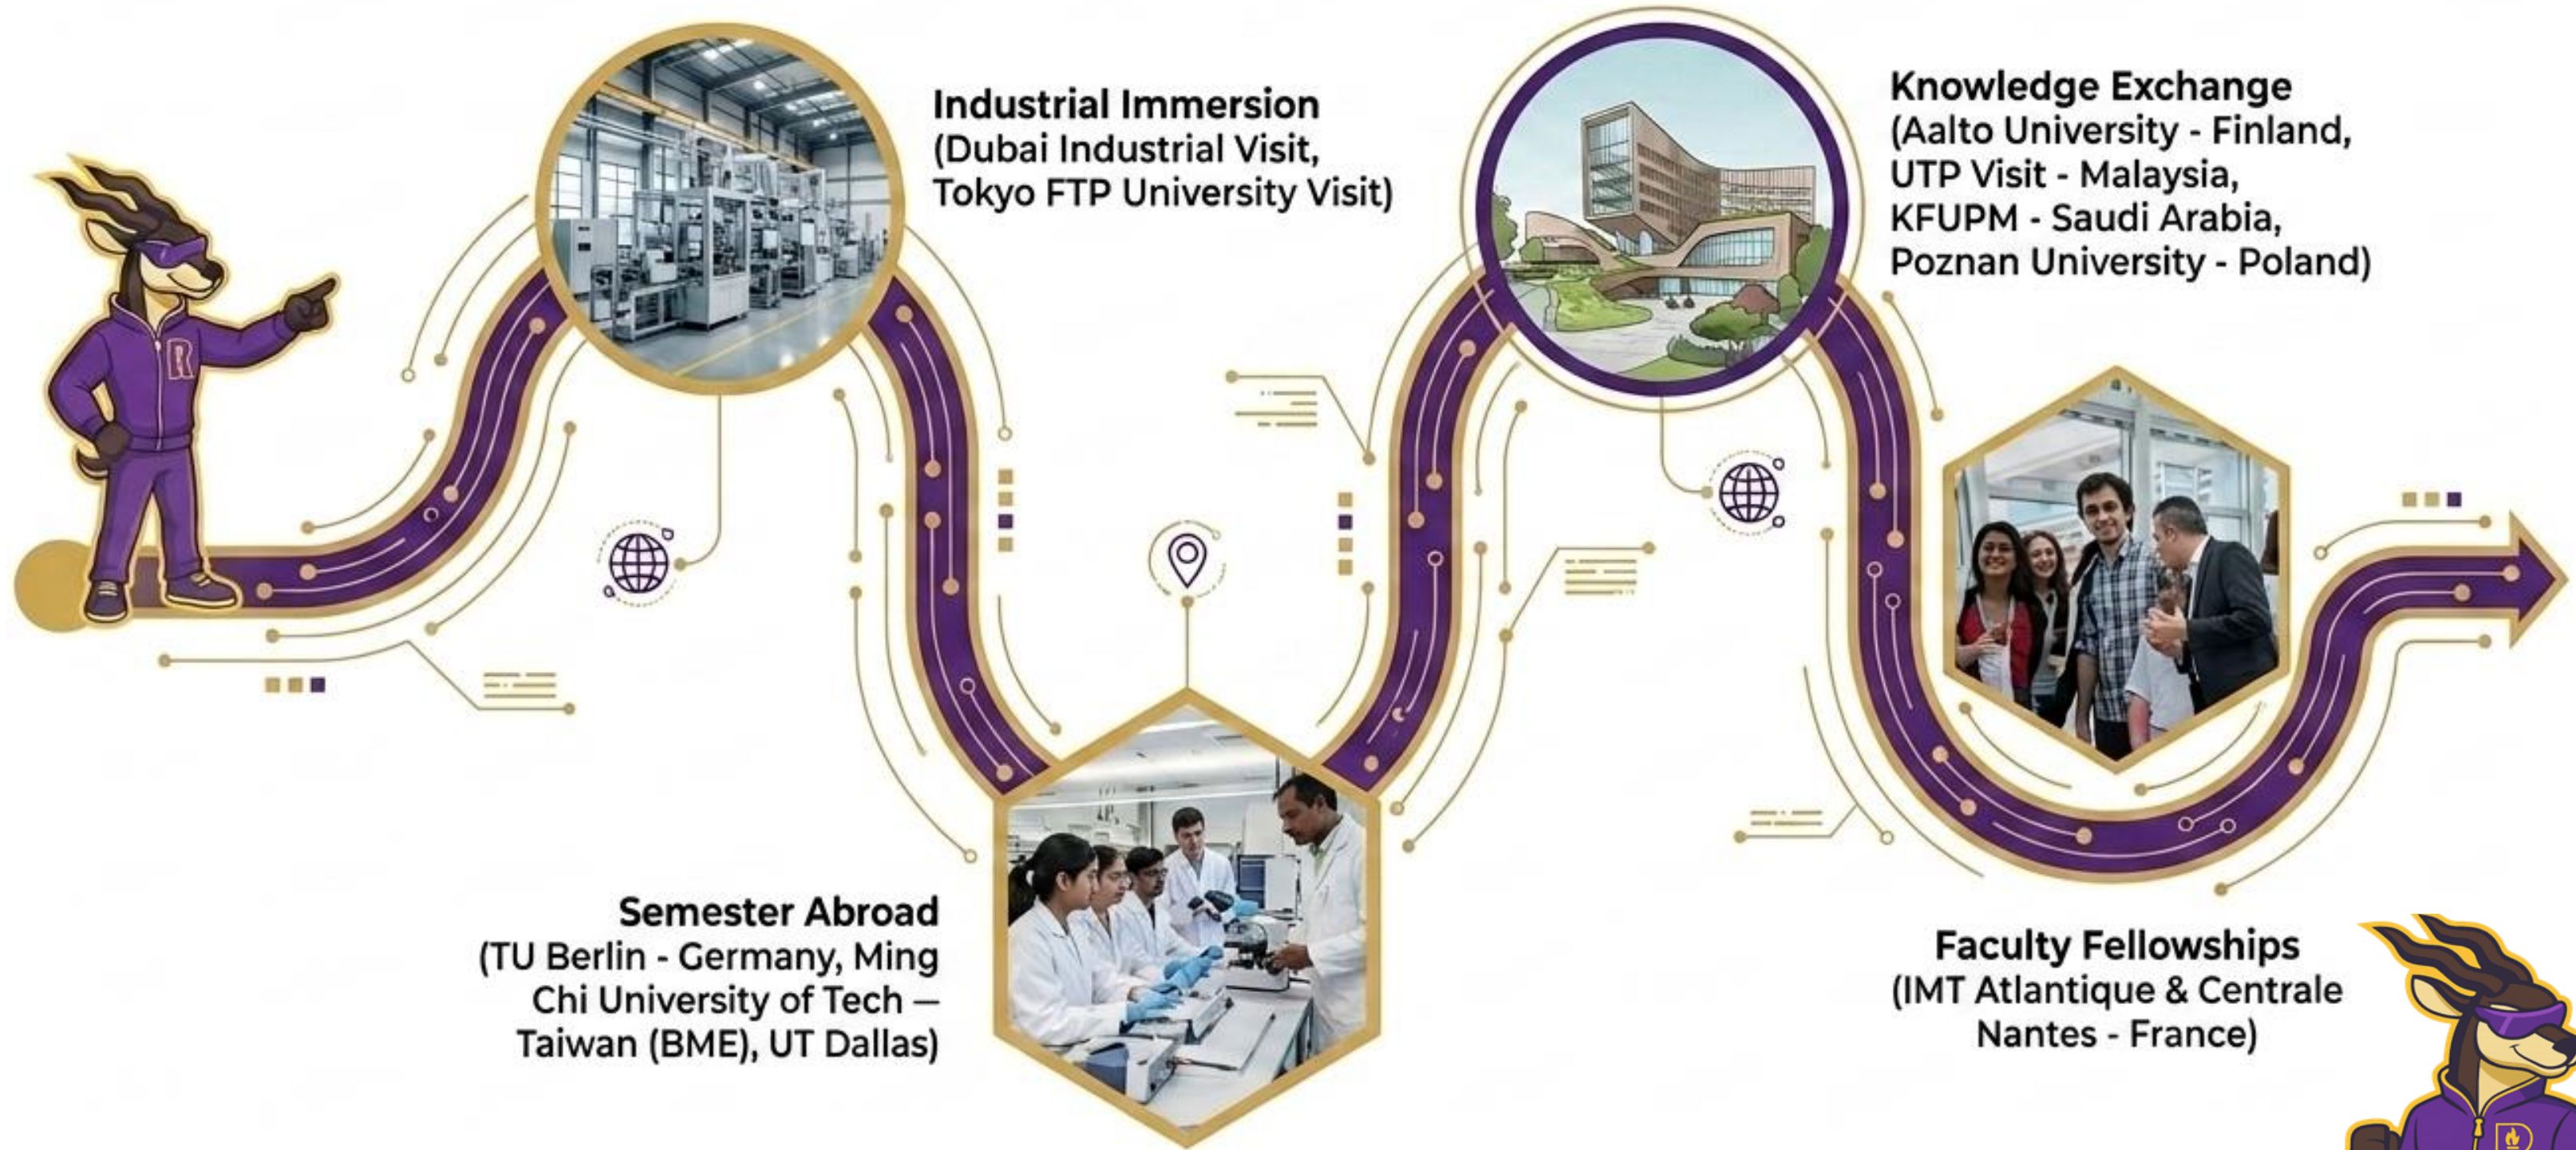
Industrial Immersion
(Dubai Industrial Visit, Tokyo FTP University Visit)

Knowledge Exchange
(Aalto University - Finland, UTP Visit - Malaysia, KFUPM - Saudi Arabia, Poznan University - Poland)

Semester Abroad
(TU Berlin - Germany, Ming Chi University of Tech — Taiwan (BME), UT Dallas)

Faculty Fellowships
(IMT Atlantique & Centrale Nantes - France)